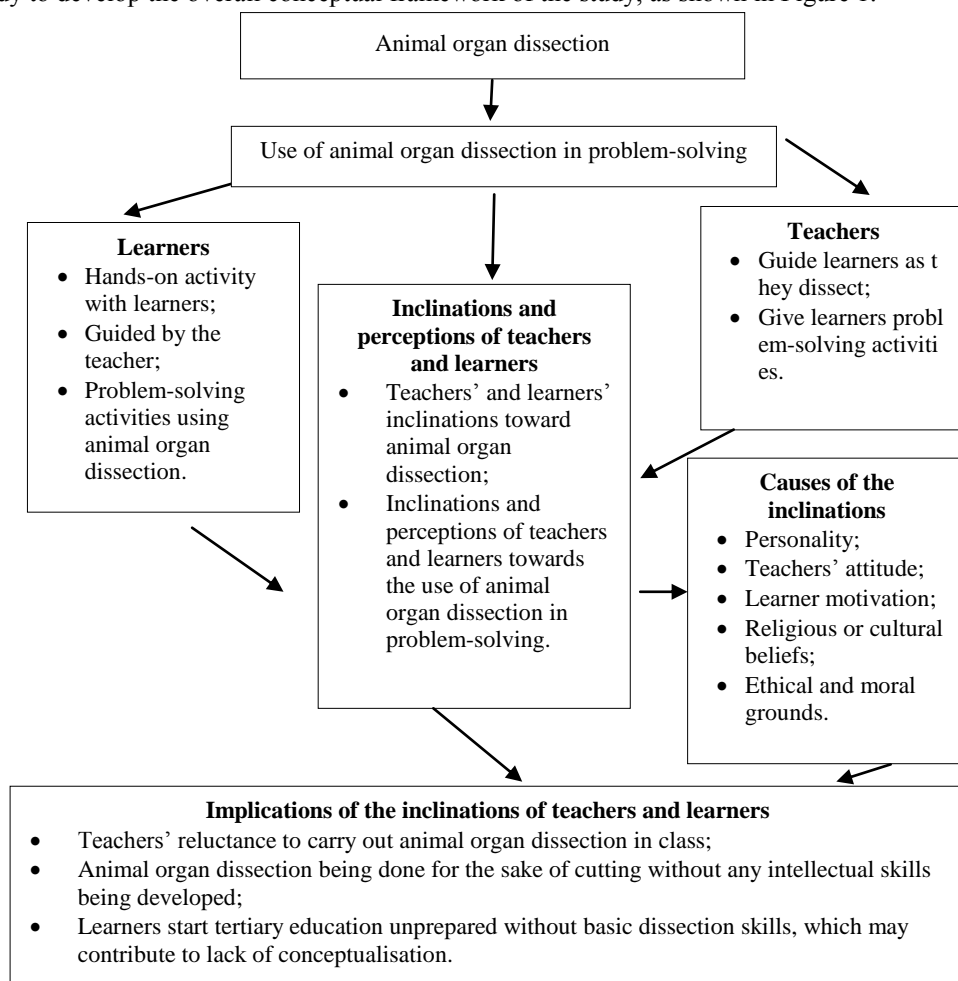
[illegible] to develop the overall conceptual framework of the study, as shown in Figure 1.

Animal organ dissection

Use of animal organ dissection in problem-solving

**Learners**
- Hands-on activity with learners;
- Guided by the teacher;
- Problem-solving activities using animal organ dissection.

**Inclinations and perceptions of teachers and learners**
- Teachers' and learners' inclinations toward animal organ dissection;
- Inclinations and perceptions of teachers and learners towards the use of animal organ dissection in problem-solving.

**Teachers**
- Guide learners as t hey dissect;
- Give learners probl em-solving activiti es.

**Causes of the inclinations**
- Personality;
- Teachers' attitude;
- Learner motivation;
- Religious or cultural beliefs;
- Ethical and moral grounds.

**Implications of the inclinations of teachers and learners**
- Teachers' reluctance to carry out animal organ dissection in class;
- Animal organ dissection being done for the sake of cutting without any intellectual skills being developed;
- Learners start tertiary education unprepared without basic dissection skills, which may contribute to lack of conceptualisation.